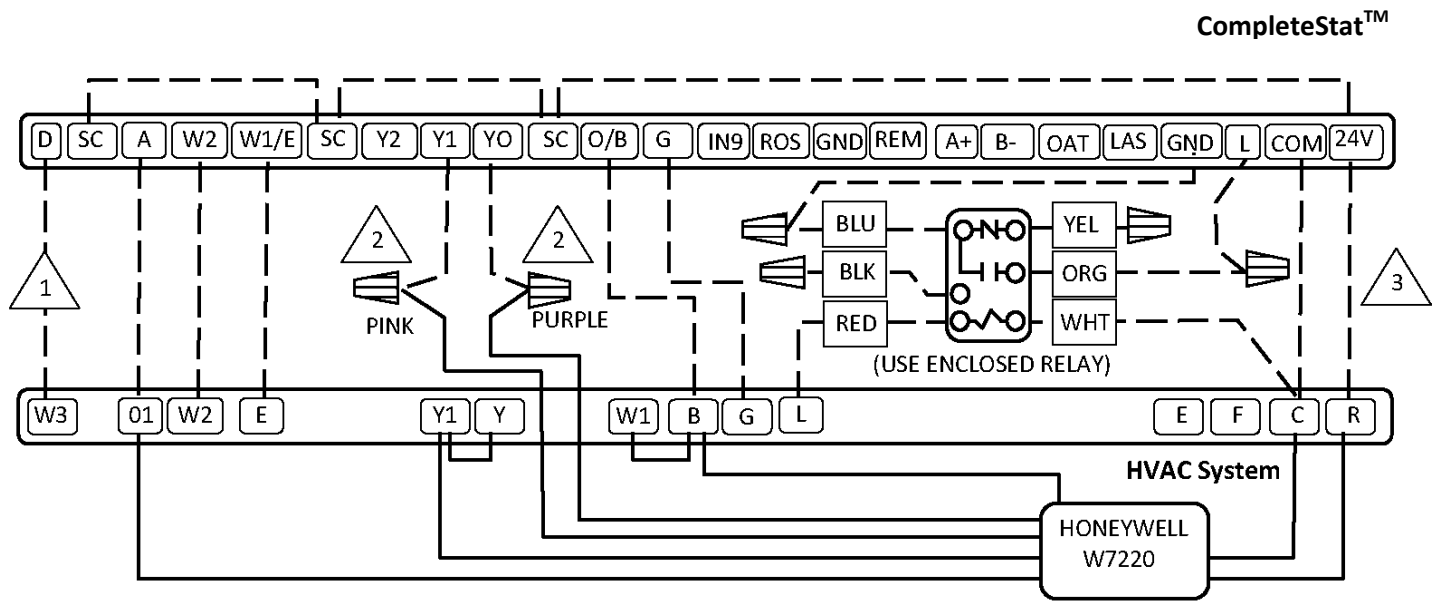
CompleteStat™

D SC A W2 W1/E SC Y2 Y1 YO SC O/B G IN9 ROS GND REM A+ B- OAT LAS GND L COM 24V

1

2

2

3

PINK

PURPLE

BLU

BLK

RED

YEL

ORG

WHT

(USE ENCLOSED RELAY)

W3 01 W2 E Y1 Y W1 B G L E F C R

HVAC System

HONEYWELL W7220